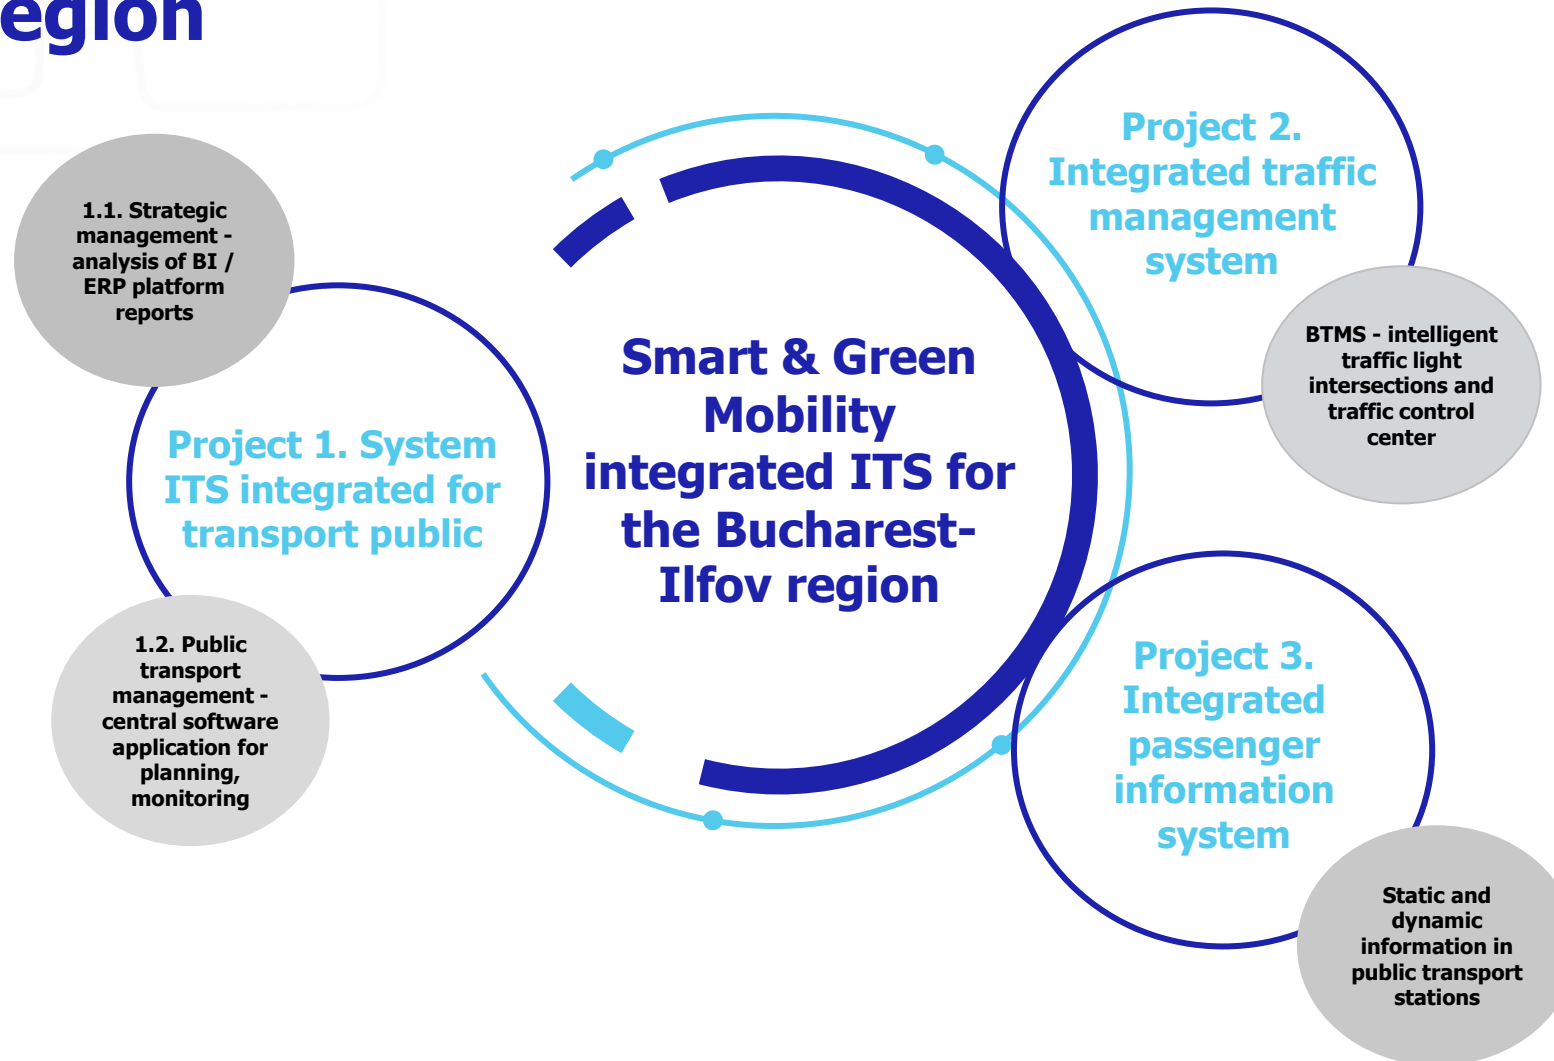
egion

1.1. Strategic management - analysis of BI / ERP platform reports

Project 1. System ITS integrated for transport public

1.2. Public transport management - central software application for planning, monitoring

Smart & Green Mobility integrated ITS for the Bucharest-Ilfov region

Project 2. Integrated traffic management system

BTMS - intelligent traffic light intersections and traffic control center

Project 3. Integrated passenger information system

Static and dynamic information in public transport stations